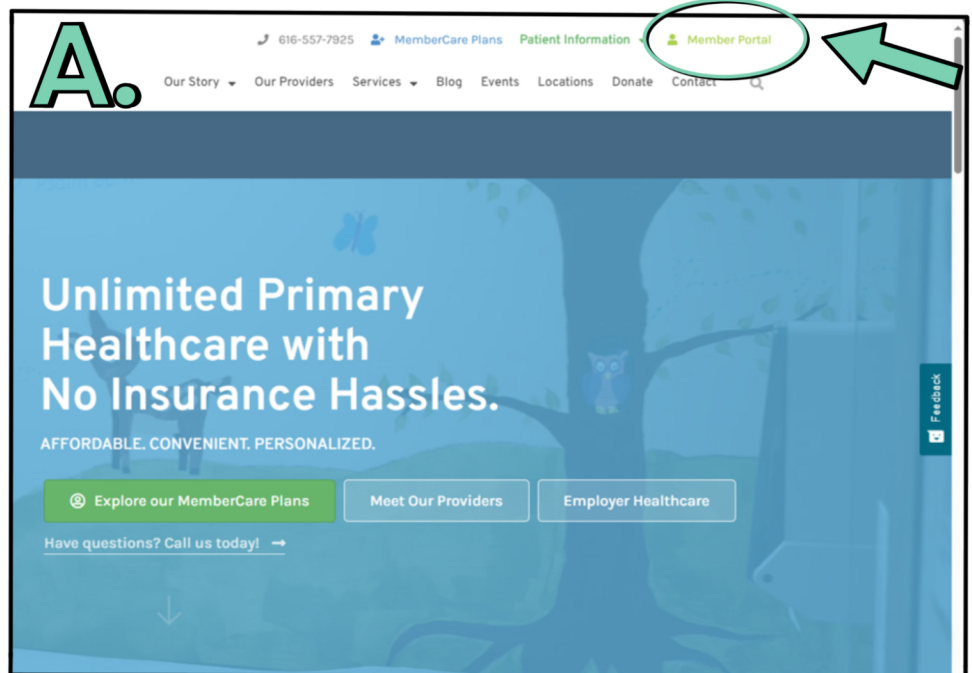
A.

616-557-7925 MemberCare Plans Patient Information Member Portal

Our Story Our Providers Services Blog Events Locations Donate Contact

Unlimited Primary Healthcare with No Insurance Hassles.

AFFORDABLE. CONVENIENT. PERSONALIZED.

Explore our MemberCare Plans

Meet Our Providers

Employer Healthcare

Have questions? Call us today! ⟶

Feedback